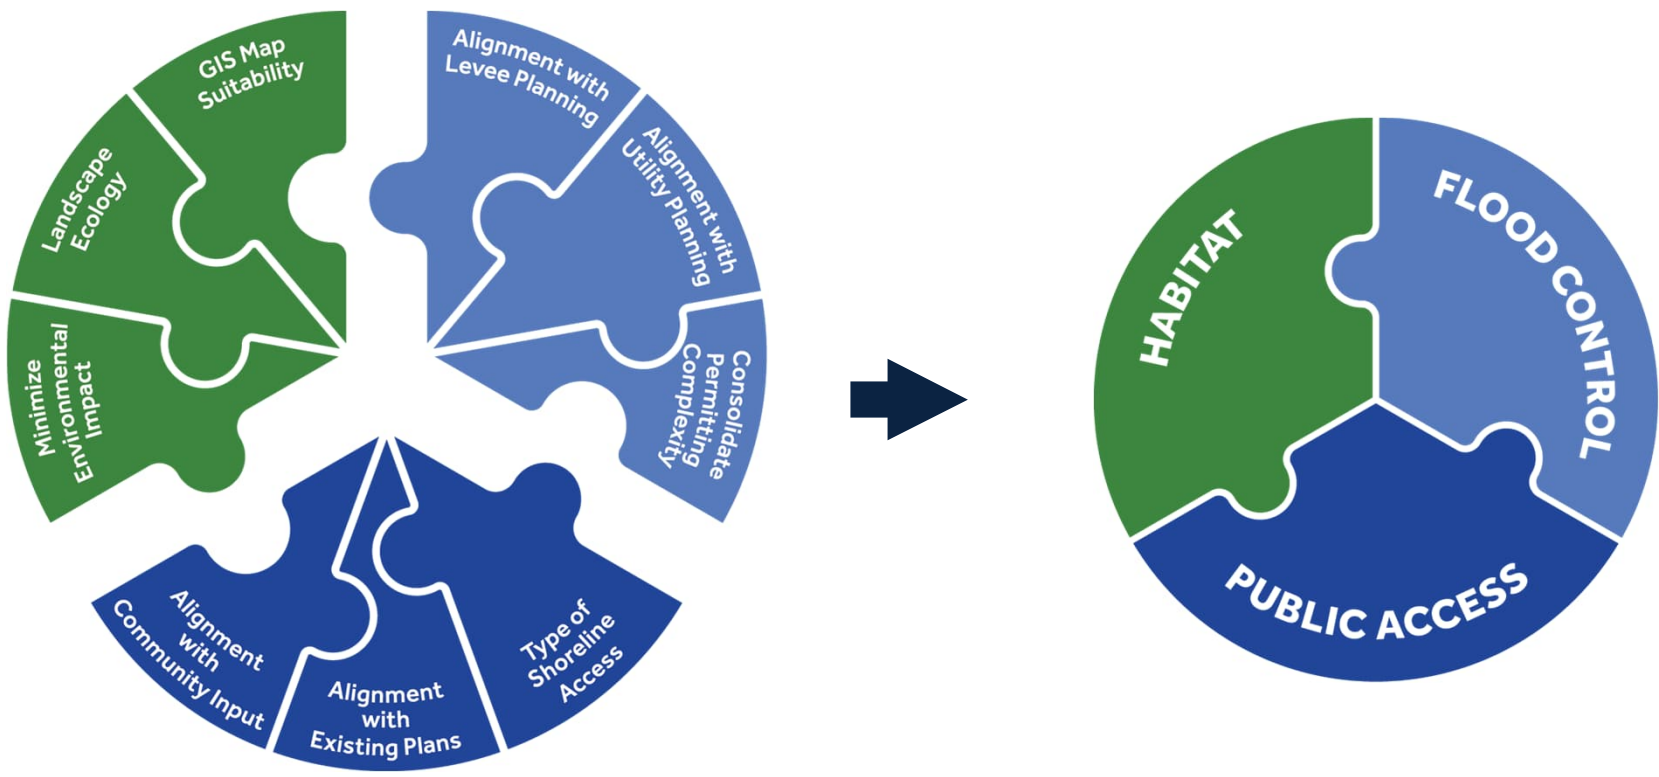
GIS Map Suitability

Landscape Ecology

Minimize Environmental Impact

Alignment with Levee Planning

Alignment with Utility Planning

Consolidate Permitting Complexity

Alignment with Community Input

Alignment with Existing Plans

Type of Shoreline Access

HABITAT

FLOOD CONTROL

PUBLIC ACCESS